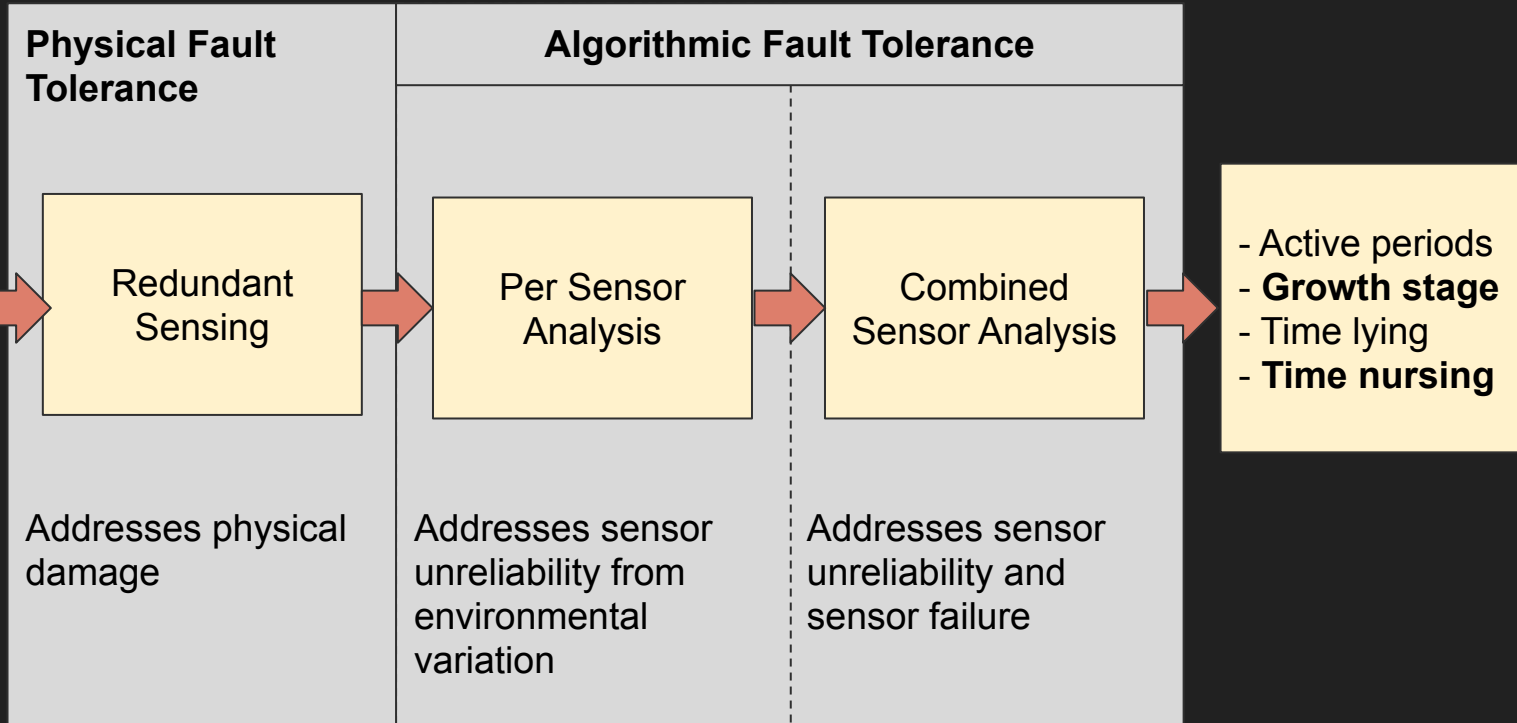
Physical Fault Tolerance

Algorithmic Fault Tolerance

Redundant Sensing

Per Sensor Analysis

Combined Sensor Analysis

- Active periods
- **Growth stage**
- Time lying
- **Time nursing**

Addresses physical damage

Addresses sensor unreliability from environmental variation

Addresses sensor unreliability and sensor failure